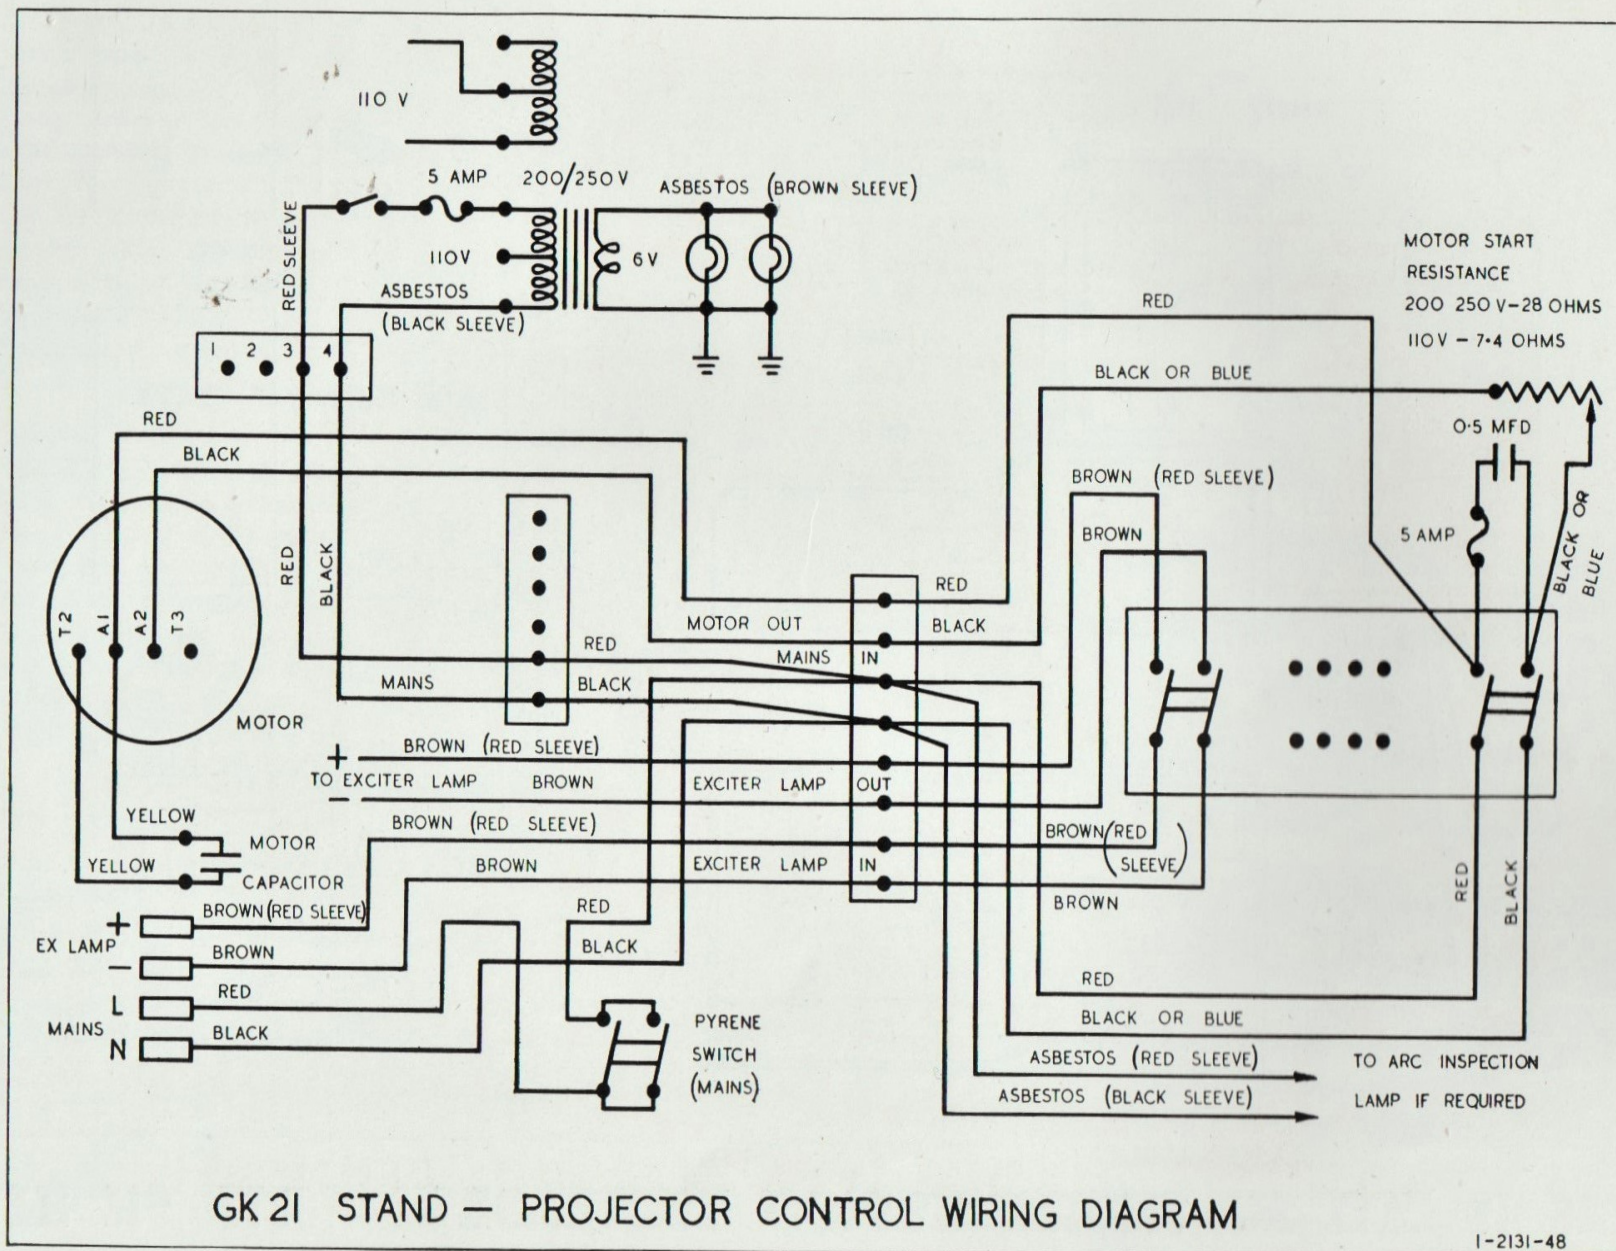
110 V

5 AMP
200/250 V
ASBESTOS (BROWN SLEEVE)

RED SLEEVE
110V
6 V
ASBESTOS
(BLACK SLEEVE)

MOTOR START
RESISTANCE
200 250 V – 28 OHMS
110 V – 7·4 OHMS

1 2 3 4

RED
BLACK OR BLUE
0·5 MFD

RED
BLACK

BROWN (RED SLEEVE)
BROWN
5 AMP
BLACK OR BLUE

T2 A1 A2 T3
MOTOR

RED
BLACK

MOTOR OUT
RED
BLACK
MAINS IN
RED
MAINS
BLACK

+
TO EXCITER LAMP
–
BROWN (RED SLEEVE)
BROWN
EXCITER LAMP OUT
BROWN (RED SLEEVE)
BROWN (RED SLEEVE)
BROWN
EXCITER LAMP IN
BROWN

YELLOW
MOTOR
YELLOW
CAPACITOR

RED
BLACK

EX LAMP + BROWN (RED SLEEVE)
– BROWN
MAINS L RED
N BLACK

RED
BLACK

PYRENE
SWITCH
(MAINS)

RED
BLACK OR BLUE
ASBESTOS (RED SLEEVE)
ASBESTOS (BLACK SLEEVE)
TO ARC INSPECTION
LAMP IF REQUIRED

GK 21 STAND – PROJECTOR CONTROL WIRING DIAGRAM

1-2131-48